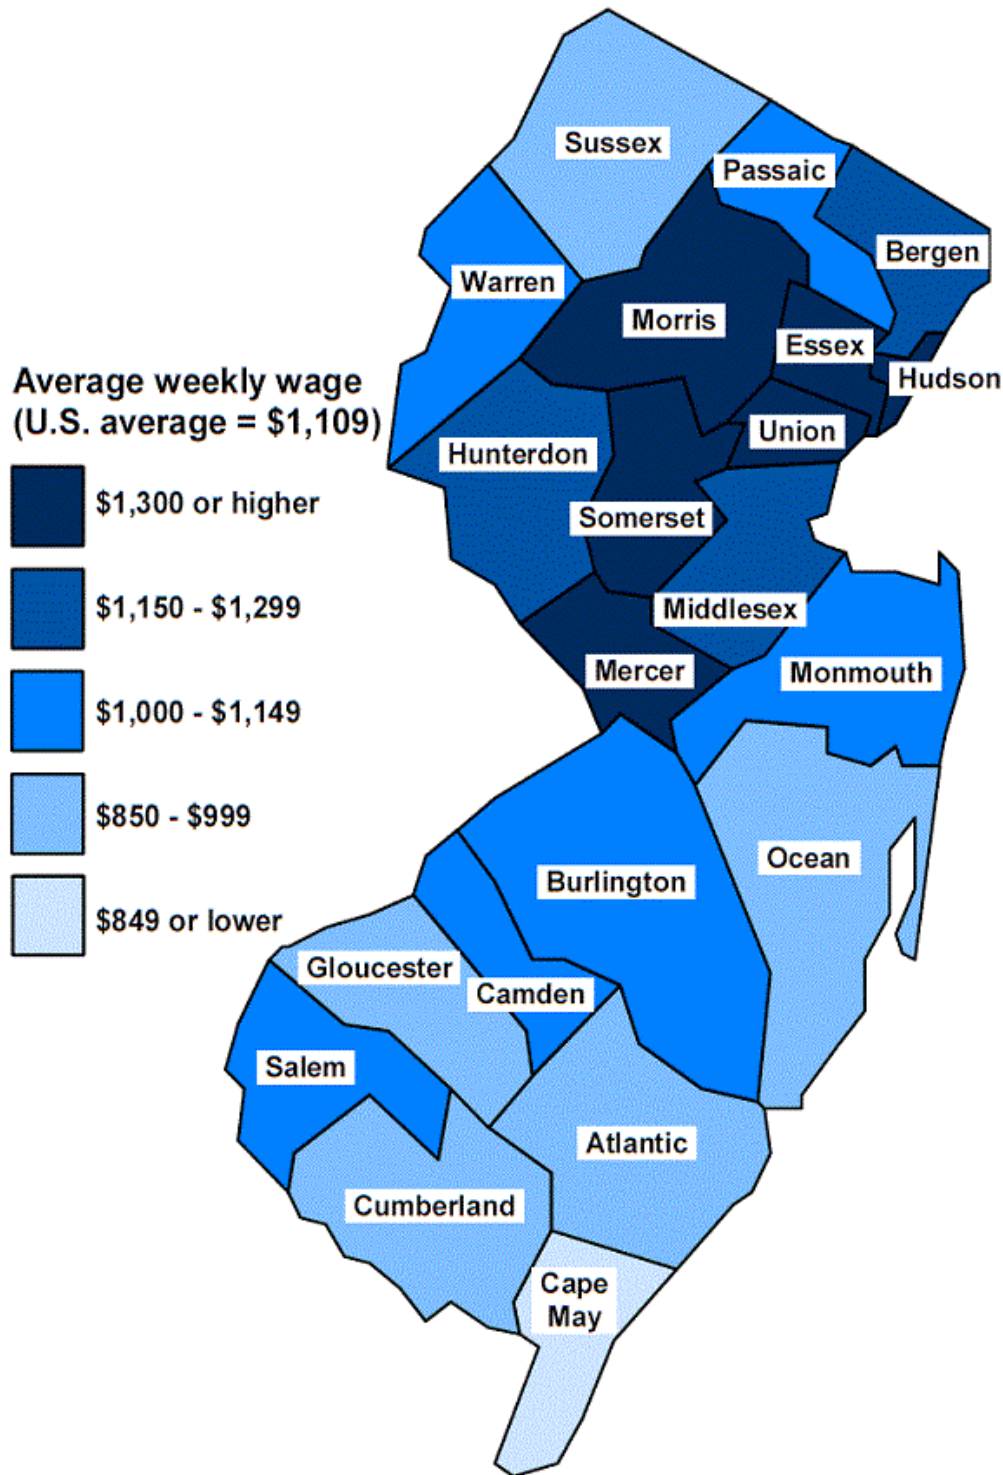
Average weekly wage
(U.S. average = $1,109)

$1,300 or higher
$1,150 - $1,299
$1,000 - $1,149
$850 - $999
$849 or lower

Sussex
Passaic
Bergen
Warren
Morris
Essex
Hudson
Union
Hunterdon
Somerset
Middlesex
Mercer
Monmouth
Ocean
Burlington
Gloucester
Camden
Salem
Atlantic
Cumberland
Cape May